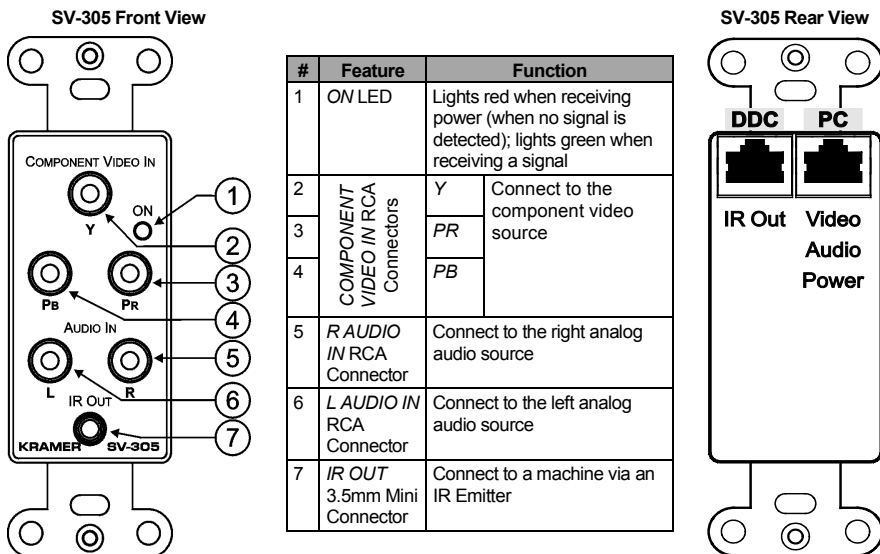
SV-305 Front View

COMPONENT VIDEO IN
ON
Y
PB
PR
AUDIO IN
L
R
IR OUT
KRAMER SV-305
1
2
3
4
5
6
7

| # | Feature | Function | |
|---|---|---|---|
| 1 | *ON* LED | Lights red when receiving power (when no signal is detected); lights green when receiving a signal | |
| 2 | *COMPONENT VIDEO IN* RCA Connectors | *Y* | Connect to the component video source |
| 3 | | *PR* | |
| 4 | | *PB* | |
| 5 | *R AUDIO IN* RCA Connector | Connect to the right analog audio source | |
| 6 | *L AUDIO IN* RCA Connector | Connect to the left analog audio source | |
| 7 | *IR OUT* 3.5mm Mini Connector | Connect to a machine via an IR Emitter | |

SV-305 Rear View

DDC
PC
IR Out
Video
Audio
Power